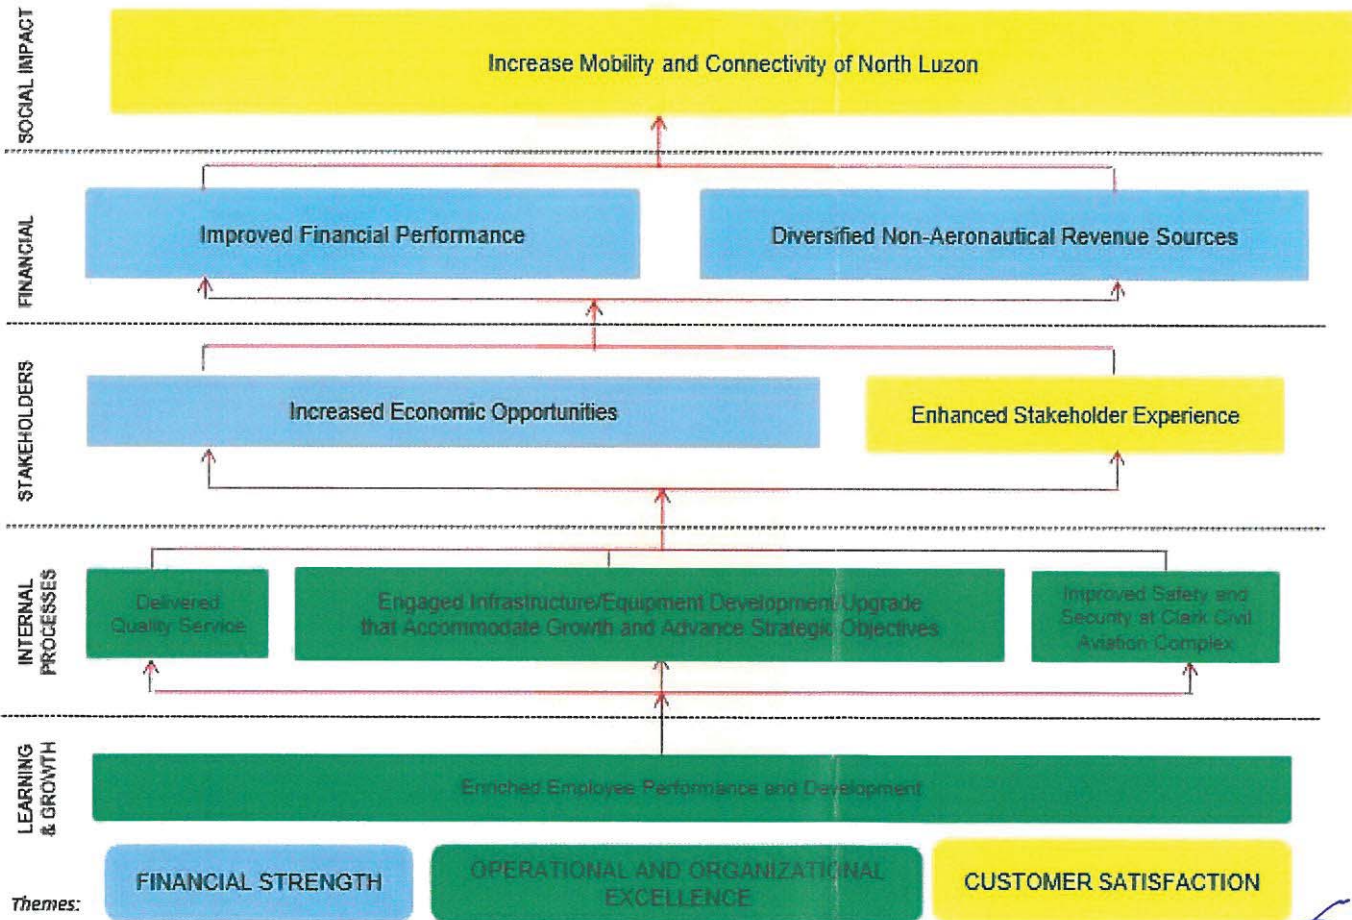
SOCIAL IMPACT

Increase Mobility and Connectivity of North Luzon

FINANCIAL

Improved Financial Performance

Diversified Non-Aeronautical Revenue Sources

STAKEHOLDERS

Increased Economic Opportunities

Enhanced Stakeholder Experience

INTERNAL PROCESSES

Delivered Quality Service

Engaged Infrastructure/Equipment Development/Upgrade that Accommodate Growth and Advance Strategic Objectives

Improved Safety and Security at Clark Civil Aviation Complex

LEARNING & GROWTH

Enriched Employee Performance and Development

Themes:

FINANCIAL STRENGTH

OPERATIONAL AND ORGANIZATIONAL EXCELLENCE

CUSTOMER SATISFACTION